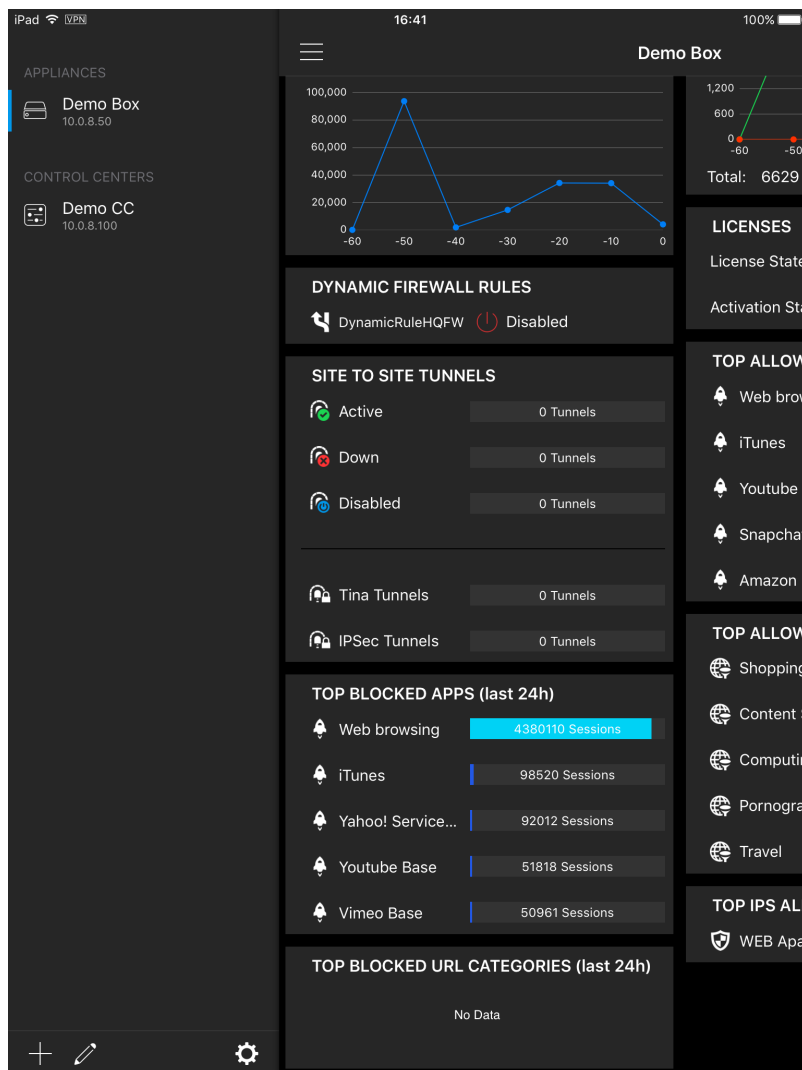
iPad VPN
16:41
100%

APPLIANCES
Demo Box
10.0.8.50

CONTROL CENTERS
Demo CC
10.0.8.100

Demo Box

100,000
80,000
60,000
40,000
20,000
0
-60 -50 -40 -30 -20 -10 0

DYNAMIC FIREWALL RULES
DynamicRuleHQFW Disabled

SITE TO SITE TUNNELS
Active 0 Tunnels
Down 0 Tunnels
Disabled 0 Tunnels
Tina Tunnels 0 Tunnels
IPSec Tunnels 0 Tunnels

TOP BLOCKED APPS (last 24h)
Web browsing 4380110 Sessions
iTunes 98520 Sessions
Yahoo! Service... 92012 Sessions
Youtube Base 51818 Sessions
Vimeo Base 50961 Sessions

TOP BLOCKED URL CATEGORIES (last 24h)
No Data

1,200
600
0
-60 -50
Total: 6629

LICENSES
License State
Activation Sta

TOP ALLOW
Web brow
iTunes
Youtube
Snapcha
Amazon

TOP ALLOW
Shopping
Content
Computi
Pornogra
Travel

TOP IPS AL
WEB Apa